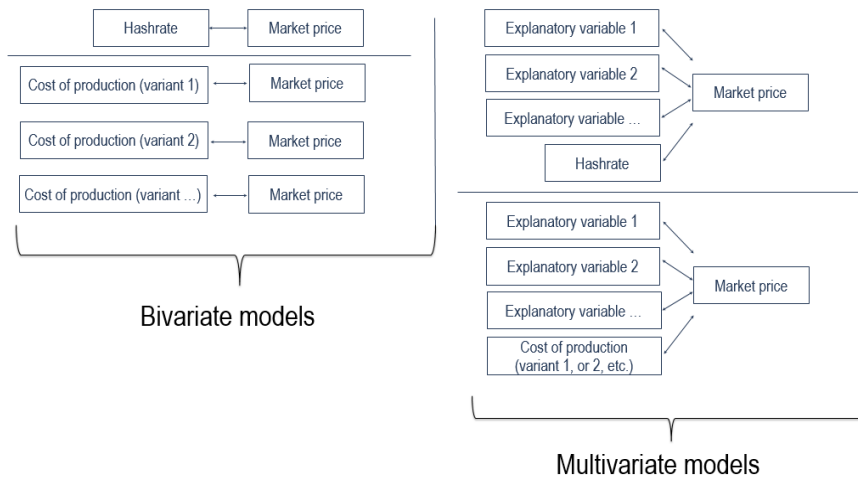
Hashrate

Market price

Cost of production (variant 1)

Market price

Cost of production (variant 2)

Market price

Cost of production (variant ...)

Market price

Bivariate models

Explanatory variable 1

Explanatory variable 2

Explanatory variable ...

Hashrate

Market price

Explanatory variable 1

Explanatory variable 2

Explanatory variable ...

Cost of production (variant 1, or 2, etc.)

Market price

Multivariate models